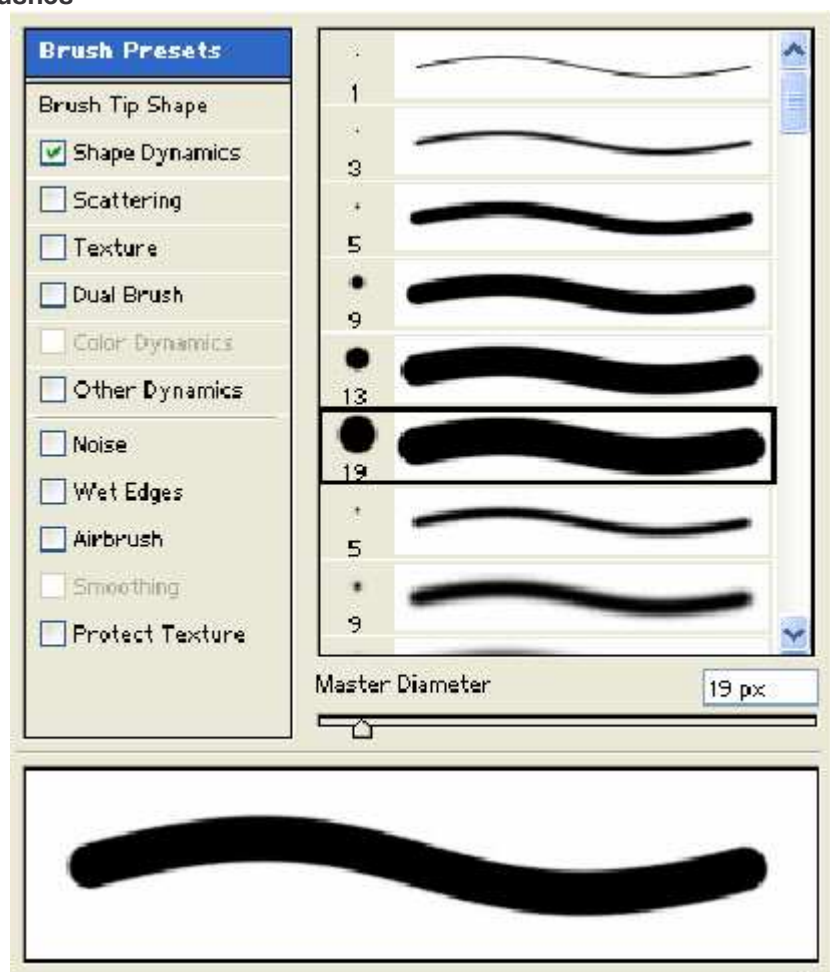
ushes

Brush Presets
Brush Tip Shape
Shape Dynamics
Scattering
Texture
Dual Brush
Color Dynamics
Other Dynamics
Noise
Wet Edges
Airbrush
Smoothing
Protect Texture

1
3
5
9
13
19
5
9

Master Diameter
19 px